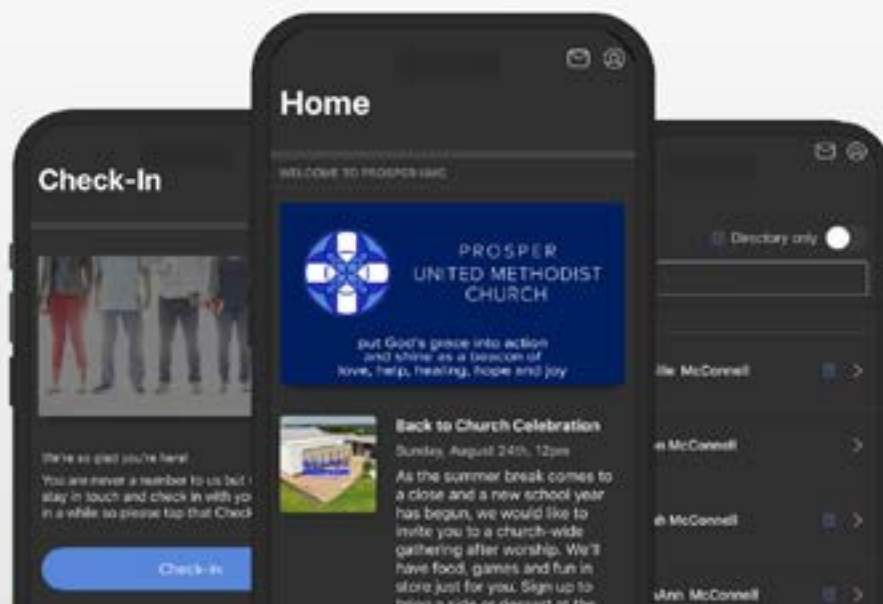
Check-In

We're so glad you're here!

You are never a number to us but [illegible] stay in touch and check in with yo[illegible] in a while so please tap that Check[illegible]

Check-in

Home

WELCOME TO PROSPER UMC

PROSPER
UNITED METHODIST
CHURCH

put God's grace into action
and shine as a beacon of
love, help, healing, hope and joy

Back to Church Celebration

Sunday, August 24th, 12pm

As the summer break comes to a close and a new school year has begun, we would like to invite you to a church-wide gathering after worship. We'll have food, games and fun in store just for you. Sign up to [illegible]

Directory only

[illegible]lle McConnell

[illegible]n McConnell

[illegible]h McConnell

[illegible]Ann McConnell